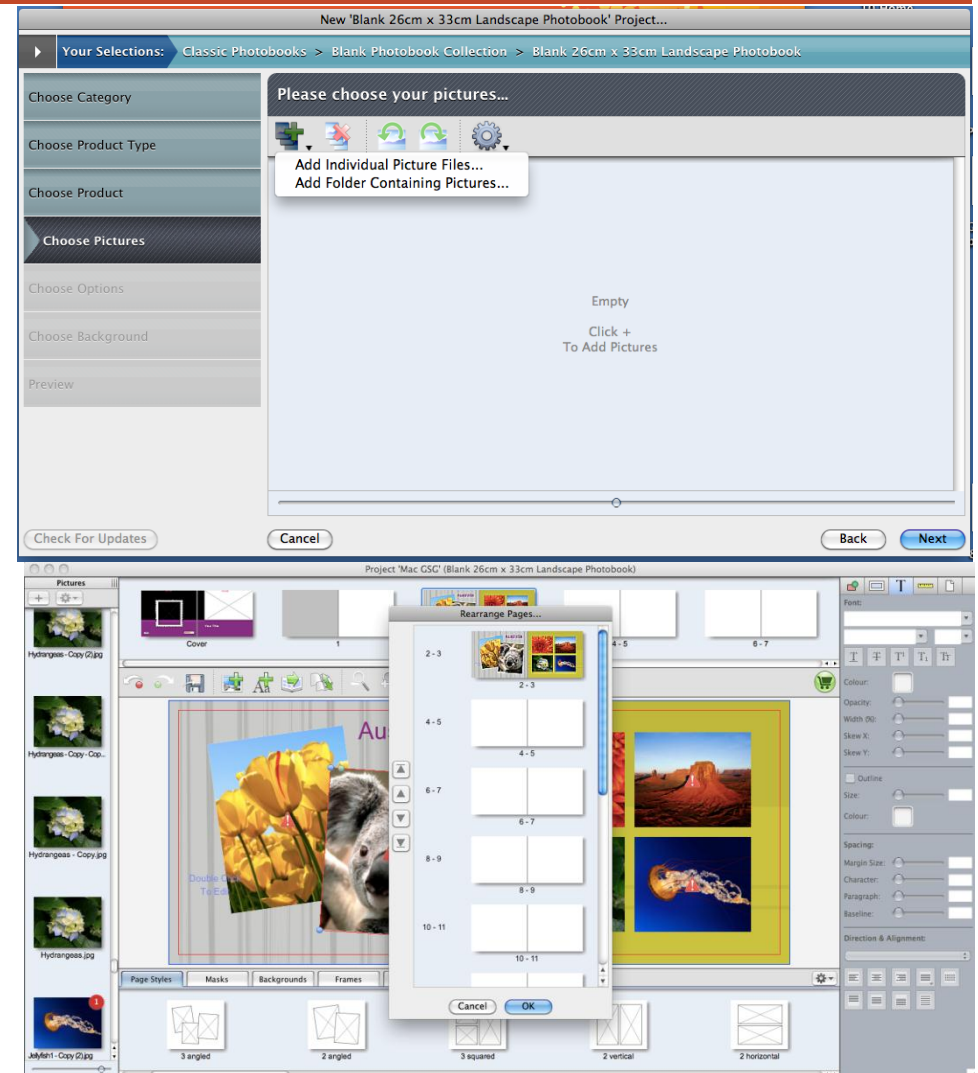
New 'Blank 26cm x 33cm Landscape Photobook' Project...

Your Selections: Classic Photobooks > Blank Photobook Collection > Blank 26cm x 33cm Landscape Photobook

Choose Category
Choose Product Type
Choose Product
Choose Pictures
Choose Options
Choose Background
Preview

Please choose your pictures...

Add Individual Picture Files...
Add Folder Containing Pictures...

Empty

Click +
To Add Pictures

Check For Updates
Cancel
Back
Next

Project 'Mac GSG' (Blank 26cm x 33cm Landscape Photobook)

Pictures

Hydrangeas - Copy (2).jpg
Hydrangeas - Copy - Cop...
Hydrangeas - Copy.jpg
Hydrangeas.jpg
Jellyfish1 - Copy (2).jpg

Cover
1
4 - 5
6 - 7

Au

Double Click
To Edit

Rearrange Pages...

2 - 3
4 - 5
6 - 7
8 - 9
10 - 11

Cancel
OK

Page Styles
Masks
Backgrounds
Frames

3 angled
2 angled
3 squared
2 vertical
2 horizontal

Font:
Colour:
Opacity:
Width (%):
Skew X:
Skew Y:
Outline
Size:
Colour:
Spacing:
Margin Size:
Character:
Paragraph:
Baseline:
Direction & Alignment: